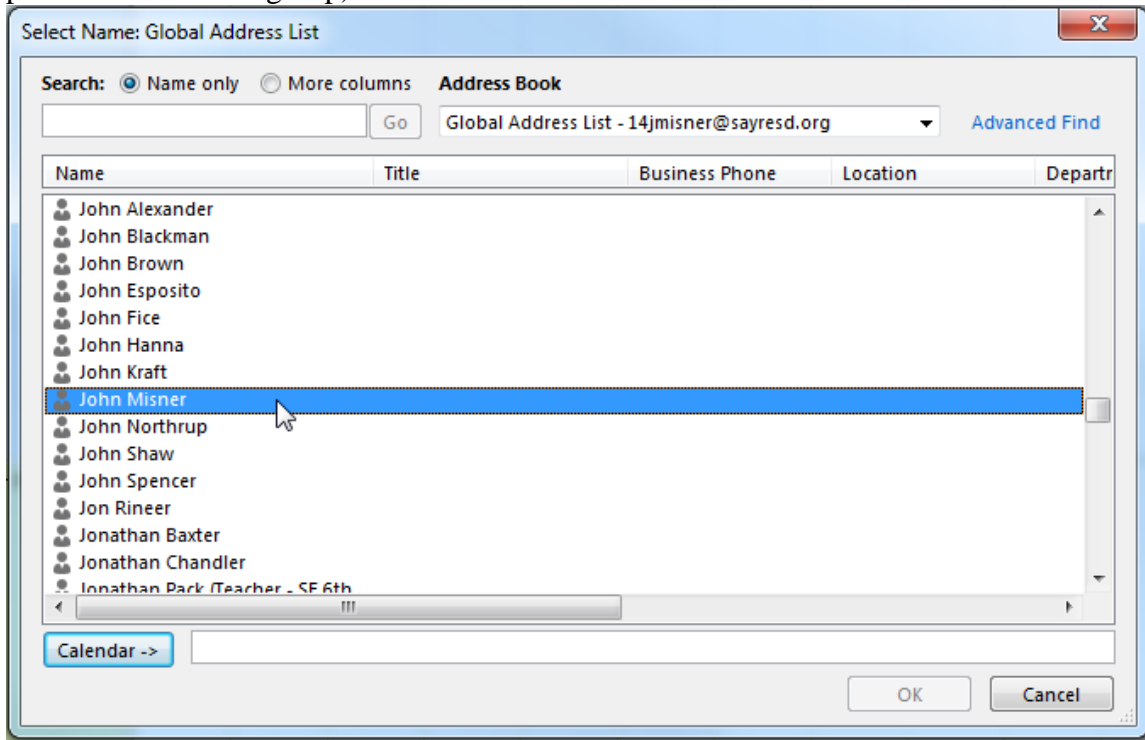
Select Name: Global Address List

Search: Name only More columns Address Book

Go Global Address List - 14jmisner@sayresd.org Advanced Find

| Name | Title | Business Phone | Location | Departr |
|---|---|---|---|---|
| John Alexander | | | | |
| John Blackman | | | | |
| John Brown | | | | |
| John Esposito | | | | |
| John Fice | | | | |
| John Hanna | | | | |
| John Kraft | | | | |
| John Misner | | | | |
| John Northrup | | | | |
| John Shaw | | | | |
| John Spencer | | | | |
| Jon Rineer | | | | |
| Jonathan Baxter | | | | |
| Jonathan Chandler | | | | |
| Jonathan Pack (Teacher - SE 6th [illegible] | | | | |

Calendar ->

OK Cancel